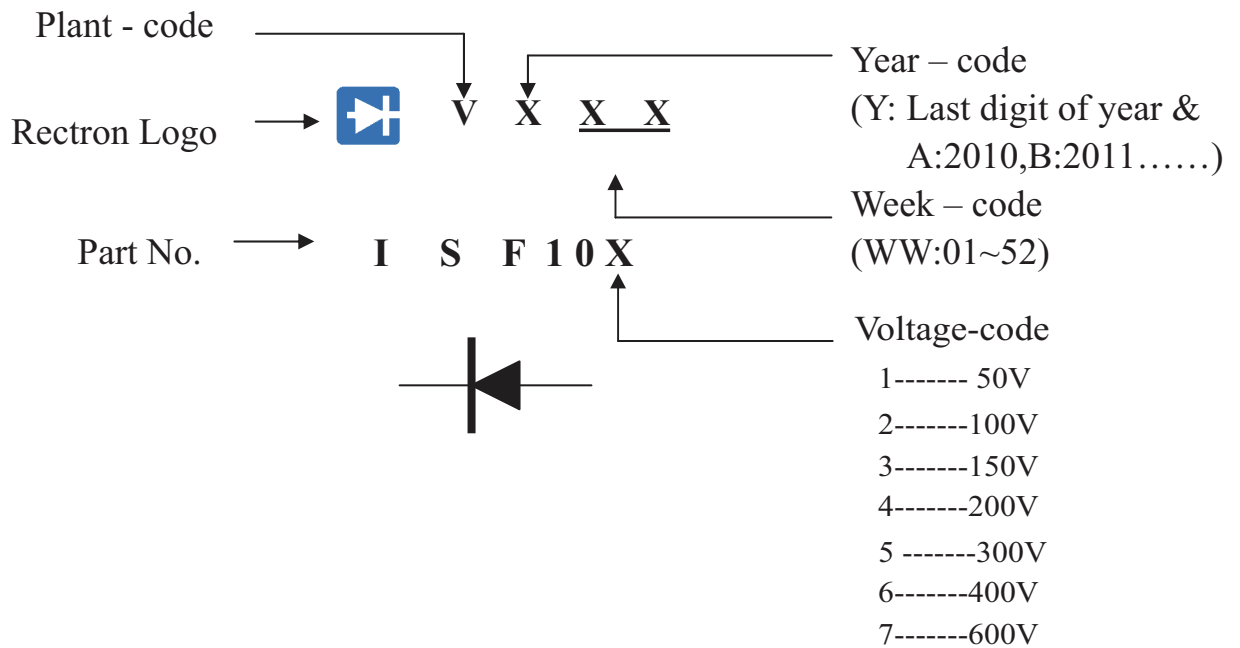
Plant - code

Year – code
(Y: Last digit of year &
A:2010,B:2011……)

Rectron Logo

V X X X

Week – code
(WW:01~52)

Part No.

I S F 1 0 X

Voltage-code
1------- 50V
2-------100V
3-------150V
4-------200V
5 -------300V
6-------400V
7-------600V